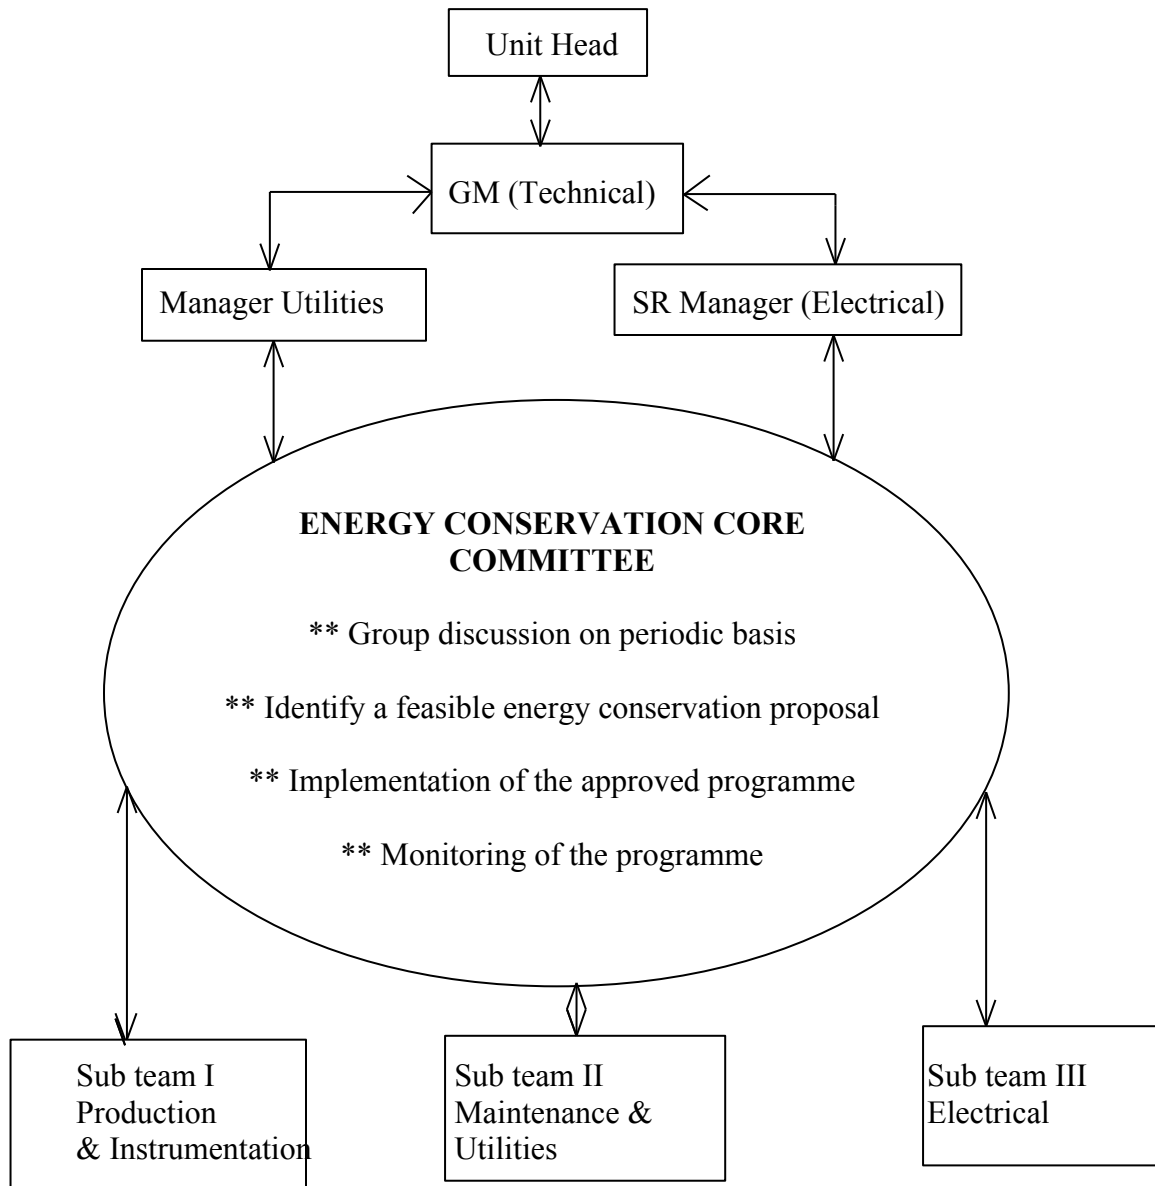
Unit Head

GM (Technical)

Manager Utilities

SR Manager (Electrical)

**ENERGY CONSERVATION CORE COMMITTEE**

** Group discussion on periodic basis

** Identify a feasible energy conservation proposal

** Implementation of the approved programme

** Monitoring of the programme

Sub team I
Production
& Instrumentation

Sub team II
Maintenance &
Utilities

Sub team III
Electrical